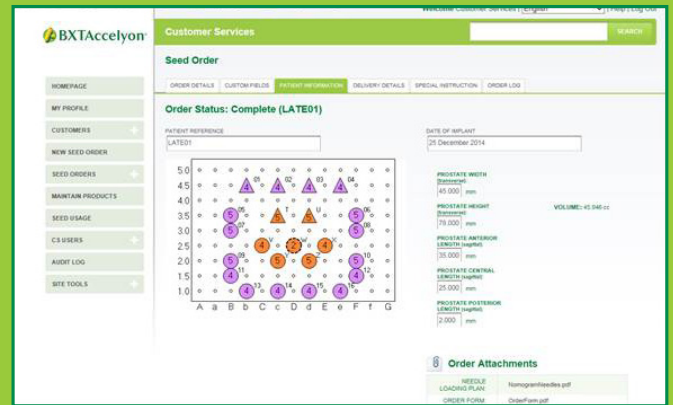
Welcome Customer Services | English | Help | Log Out

BXTAccelyon

Customer Services

SEARCH

HOMEPAGE
MY PROFILE
CUSTOMERS
NEW SEED ORDER
SEED ORDERS
MAINTAIN PRODUCTS
SEED USAGE
CS USERS
AUDIT LOG
SITE TOOLS

Seed Order

ORDER DETAILS | CUSTOM FIELDS | PATIENT INFORMATION | DELIVERY DETAILS | SPECIAL INSTRUCTION | ORDER LOG

Order Status: Complete (LATE01)

PATIENT REFERENCE
LATE01

DATE OF IMPLANT
25 December 2014

5.0
4.5
4.0
3.5
3.0
2.5
2.0
1.5
1.0
A a B b C c D d E e F f G

4 01 4 02 4 03 4 04
5 05 5 T 5 U 5 06
5 07 5 08
4 4 4
5 09 5 V 5 5 10
4 11 4 12
4 13 4 14 4 15 4 16

PROSTATE WIDTH (transverse)
45.000 mm

PROSTATE HEIGHT (transverse)
79.000 mm

VOLUME: 45.046 cc

PROSTATE ANTERIOR LENGTH (sagittal)
35.000 mm

PROSTATE CENTRAL LENGTH (sagittal)
25.000 mm

PROSTATE POSTERIOR LENGTH (sagittal)
2.000 mm

Order Attachments

NEEDLE LOADING PLAN | NomogramNeedles.pdf
ORDER FORM | OrderForm.pdf